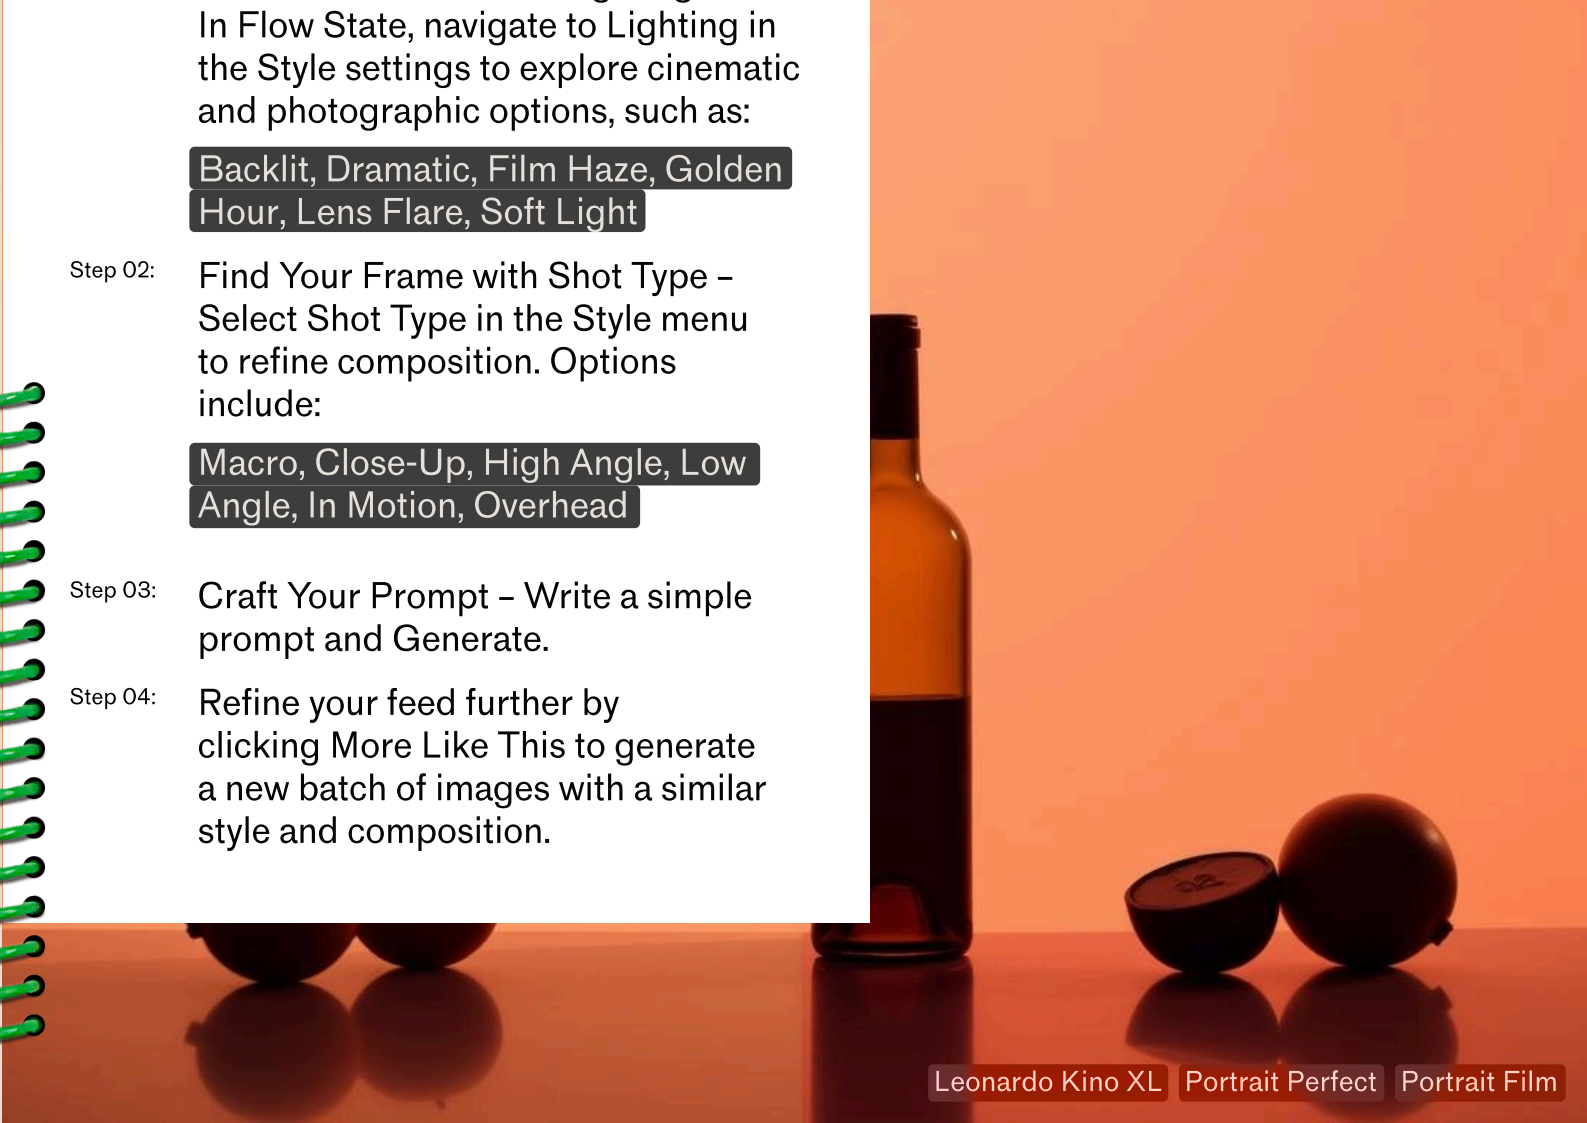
In Flow State, navigate to Lighting in the Style settings to explore cinematic and photographic options, such as:

Backlit, Dramatic, Film Haze, Golden Hour, Lens Flare, Soft Light

Step 02: Find Your Frame with Shot Type – Select Shot Type in the Style menu to refine composition. Options include:

Macro, Close-Up, High Angle, Low Angle, In Motion, Overhead

Step 03: Craft Your Prompt – Write a simple prompt and Generate.

Step 04: Refine your feed further by clicking More Like This to generate a new batch of images with a similar style and composition.

Leonardo Kino XL Portrait Perfect Portrait Film